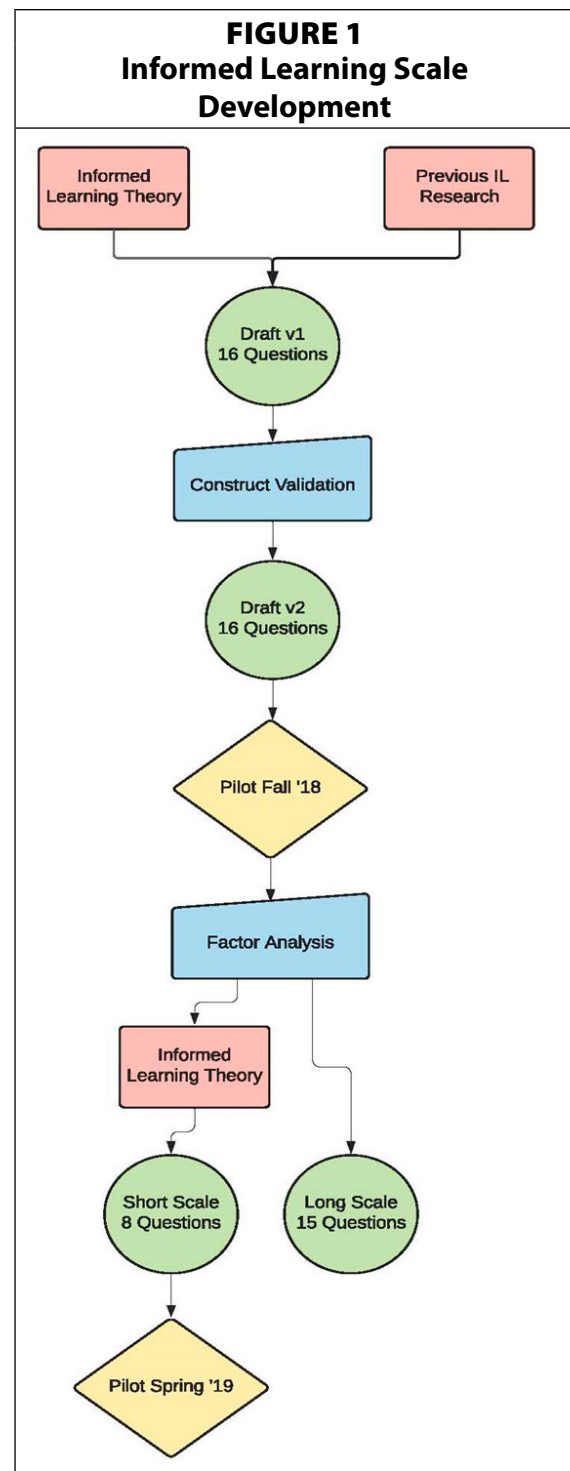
FIGURE 1
Informed Learning Scale Development

Informed Learning Theory

Previous IL Research

Draft v1
16 Questions

Construct Validation

Draft v2
16 Questions

Pilot Fall '18

Factor Analysis

Informed Learning Theory

Short Scale
8 Questions

Long Scale
15 Questions

Pilot Spring '19